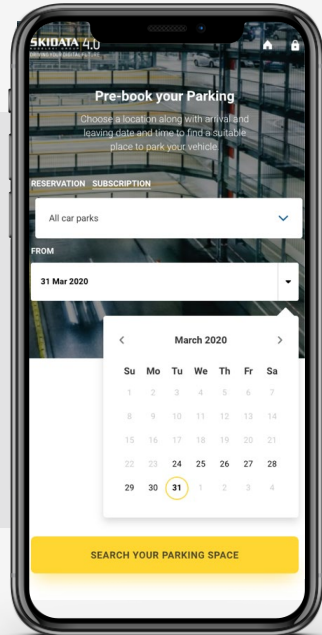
SKIDATA 4.0
DRIVING YOUR DIGITAL FUTURE

Pre-book your Parking

Choose a location along with arrival and leaving date and time to find a suitable place to park your vehicle.

RESERVATION SUBSCRIPTION

All car parks

FROM

31 Mar 2020

March 2020

| Su | Mo | Tu | We | Th | Fr | Sa |
|---|---|---|---|---|---|---|
| 1 | 2 | 3 | 4 | 5 | 6 | 7 |
| 8 | 9 | 10 | 11 | 12 | 13 | 14 |
| 15 | 16 | 17 | 18 | 19 | 20 | 21 |
| 22 | 23 | 24 | 25 | 26 | 27 | 28 |
| 29 | 30 | 31 | 1 | 2 | 3 | 4 |

SEARCH YOUR PARKING SPACE